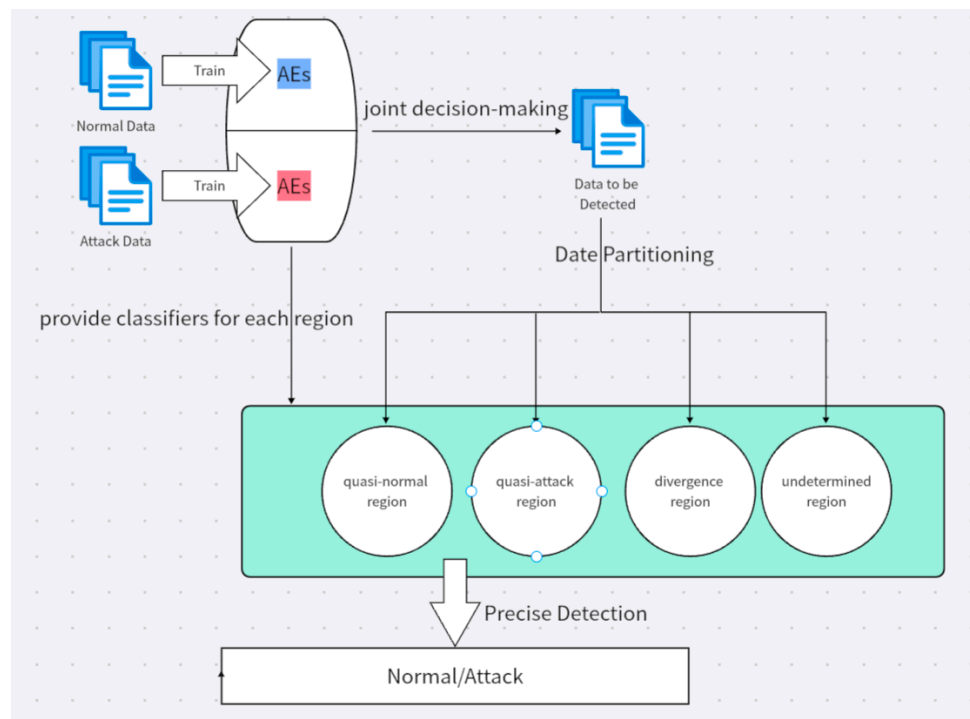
Normal Data

Train

AEs

Attack Data

Train

AEs

joint decision-making

Data to be Detected

Date Partitioning

provide classifiers for each region

quasi-normal region

quasi-attack region

divergence region

undetermined region

Precise Detection

Normal/Attack